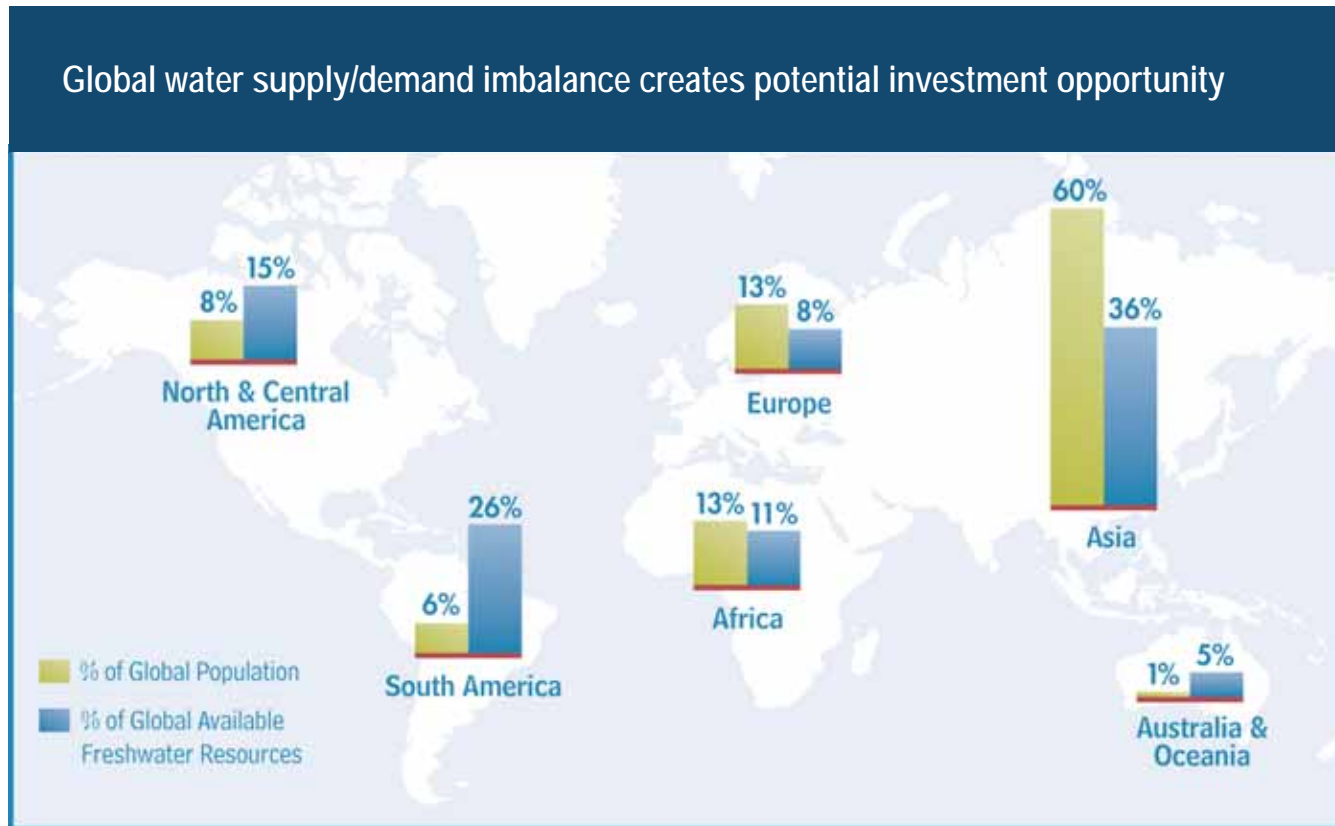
Global water supply/demand imbalance creates potential investment opportunity

8%
15%
North & Central America

13%
8%
Europe

60%
36%
Asia

6%
26%
South America

13%
11%
Africa

1%
5%
Australia & Oceania

% of Global Population
% of Global Available Freshwater Resources